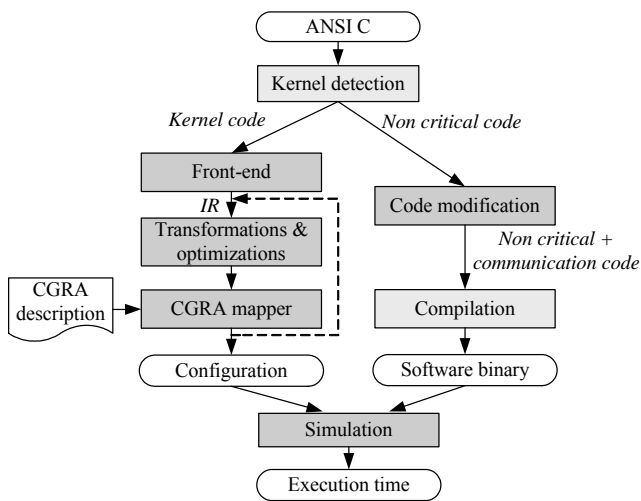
ANSI C

Kernel detection

Kernel code

Non critical code

Front-end

IR

Transformations & optimizations

CGRA description

CGRA mapper

Code modification

Non critical + communication code

Compilation

Configuration

Software binary

Simulation

Execution time